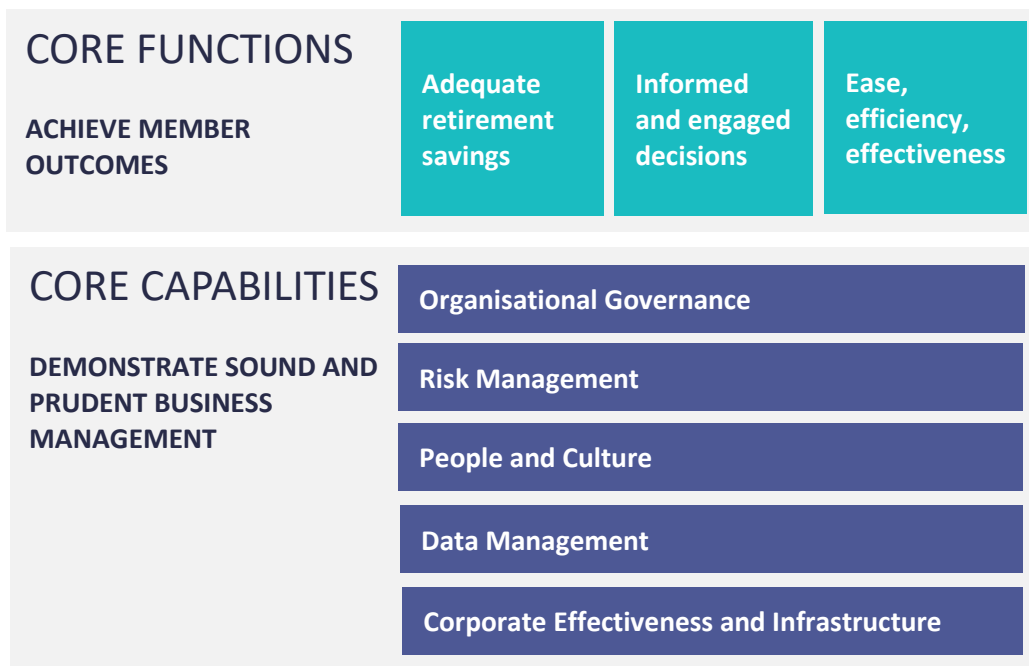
CORE FUNCTIONS

ACHIEVE MEMBER OUTCOMES

Adequate retirement savings

Informed and engaged decisions

Ease, efficiency, effectiveness

CORE CAPABILITIES

DEMONSTRATE SOUND AND PRUDENT BUSINESS MANAGEMENT

Organisational Governance

Risk Management

People and Culture

Data Management

Corporate Effectiveness and Infrastructure